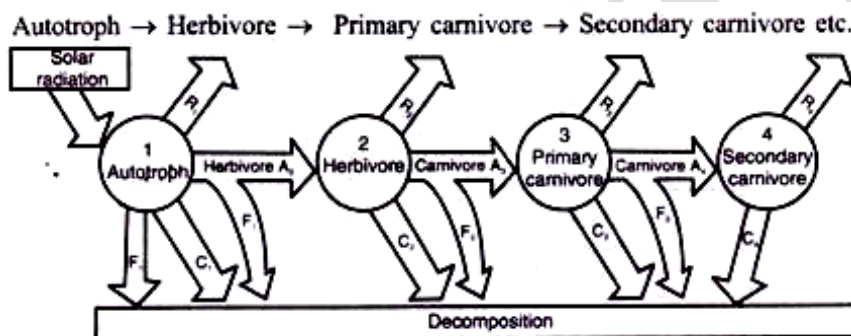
Autotroph → Herbivore → Primary carnivore → Secondary carnivore etc.

Solar radiation

$R_1$

$R_2$

$R_3$

$R_4$

1 Autotroph

Herbivore $A_2$

2 Herbivore

Carnivore $A_3$

3 Primary carnivore

Carnivore $A_4$

4 Secondary carnivore

$F_1$

$F_2$

$F_3$

$F_4$

$C_1$

$C_2$

$C_3$

$C_4$

Decomposition